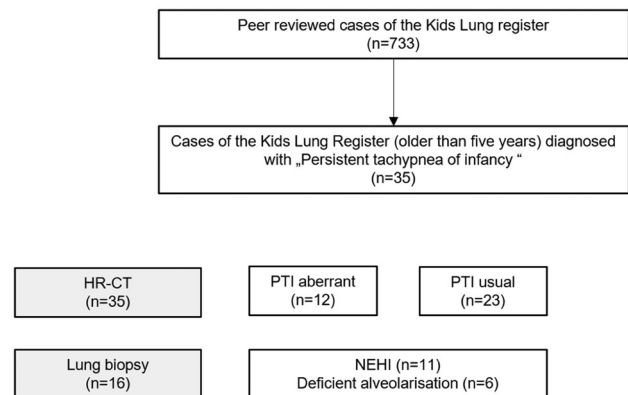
Peer reviewed cases of the Kids Lung register
(n=733)

Cases of the Kids Lung Register (older than five years) diagnosed with „Persistent tachypnea of infancy “
(n=35)

HR-CT
(n=35)

PTI aberrant
(n=12)

PTI usual
(n=23)

Lung biopsy
(n=16)

NEHI (n=11)
Deficient alveolarisation (n=6)